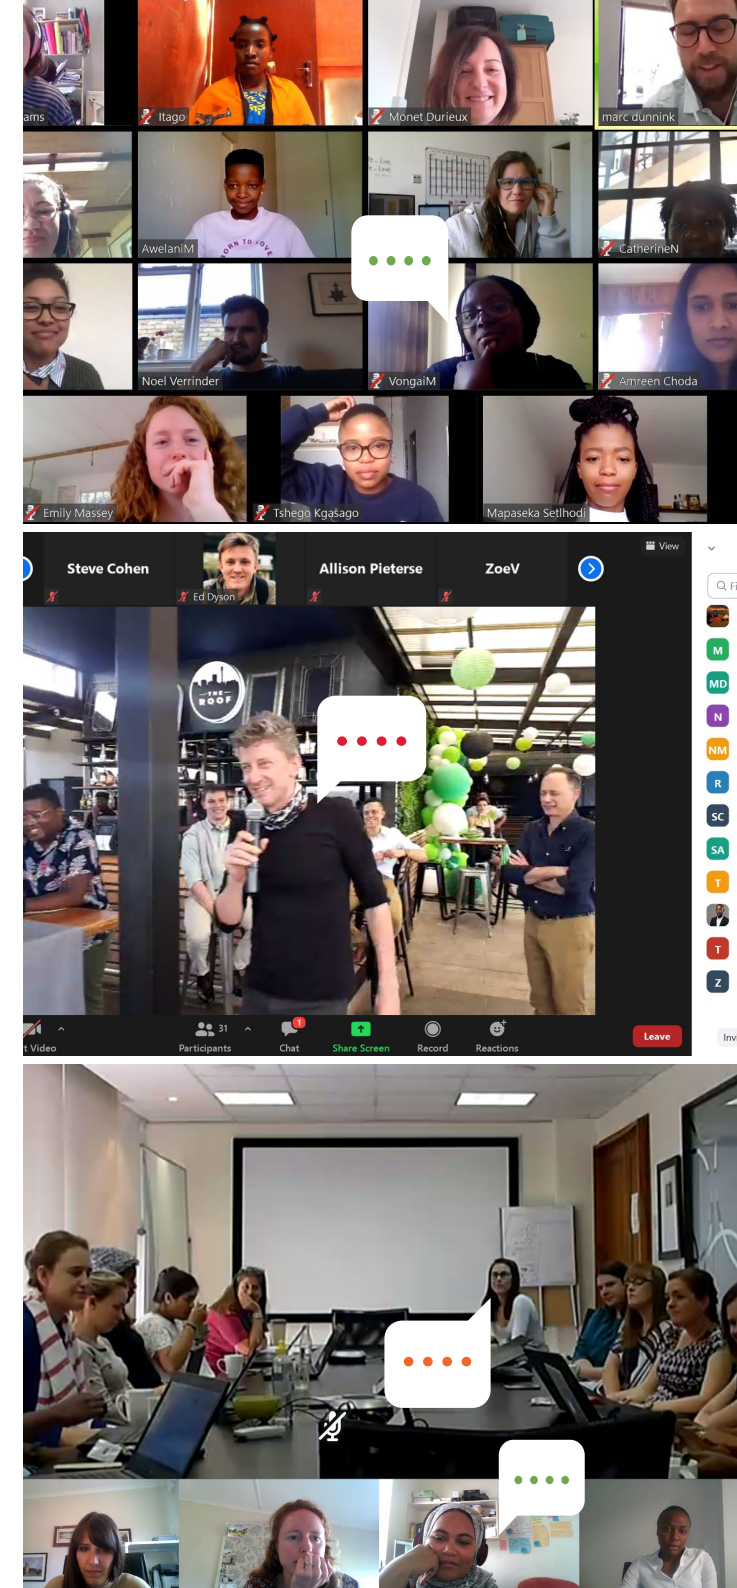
ams
Itago
Monet Durieux
marc dunnink
AwelaniM
BORN TO LOVE
CatherineN
Noel Verrinder
VongaiM
Amreen Choda
Emily Massey
Tshego Kgasago
Mapaseka Setlhodi

View
Steve Cohen
Ed Dyson
Allison Pieterse
ZoeV
THE ROOF
M
MD
N
NM
R
SC
SA
T
T
Z
Video
31
Participants
1
Chat
Share Screen
Record
Reactions
Leave
Inv